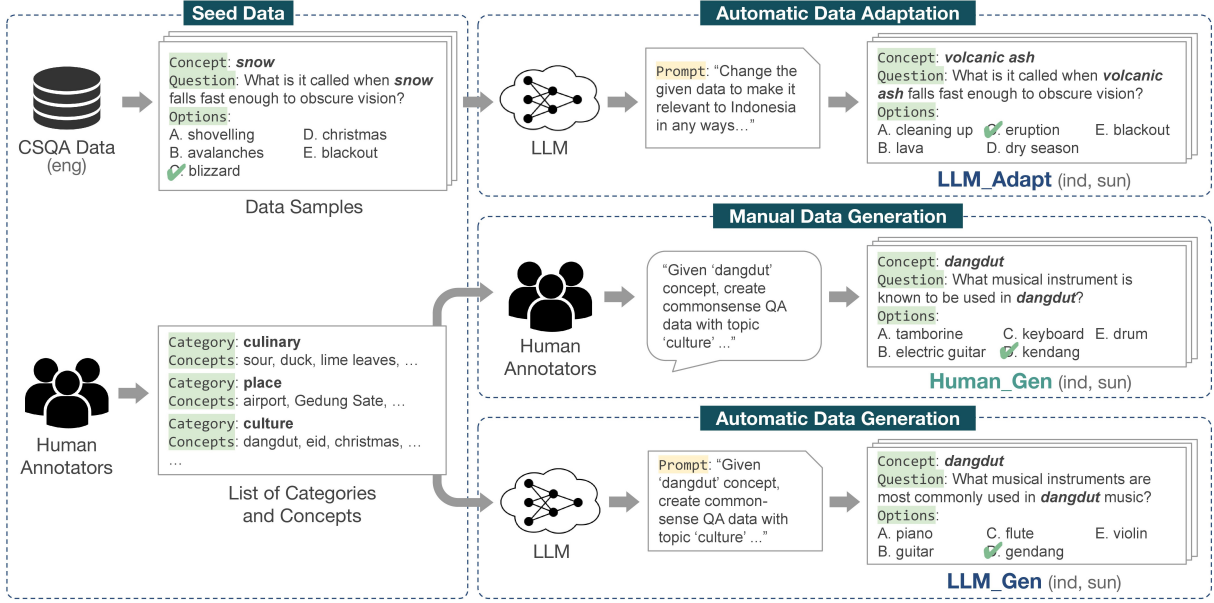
Seed Data

CSQA Data (eng)

Concept: *snow*
Question: What is it called when ***snow*** falls fast enough to obscure vision?
Options:
A. shovelling
B. avalanches
C. blizzard
D. christmas
E. blackout

Data Samples

Human Annotators

Category: **culinary**
Concepts: sour, duck, lime leaves, …
Category: **place**
Concepts: airport, Gedung Sate, …
Category: **culture**
Concepts: dangdut, eid, christmas, …
…

List of Categories and Concepts

Automatic Data Adaptation

LLM

Prompt: "Change the given data to make it relevant to Indonesia in any ways…"

Concept: *volcanic ash*
Question: What is it called when ***volcanic ash*** falls fast enough to obscure vision?
Options:
A. cleaning up
B. lava
C. eruption
D. dry season
E. blackout

**LLM_Adapt** (ind, sun)

Manual Data Generation

Human Annotators

"Given 'dangdut' concept, create commonsense QA data with topic 'culture' ..."

Concept: *dangdut*
Question: What musical instrument is known to be used in ***dangdut***?
Options:
A. tamborine
B. electric guitar
C. keyboard
D. kendang
E. drum

**Human_Gen** (ind, sun)

Automatic Data Generation

LLM

Prompt: "Given 'dangdut' concept, create commonsense QA data with topic 'culture' ..."

Concept: *dangdut*
Question: What musical instruments are most commonly used in ***dangdut*** music?
Options:
A. piano
B. guitar
C. flute
D. gendang
E. violin

**LLM_Gen** (ind, sun)